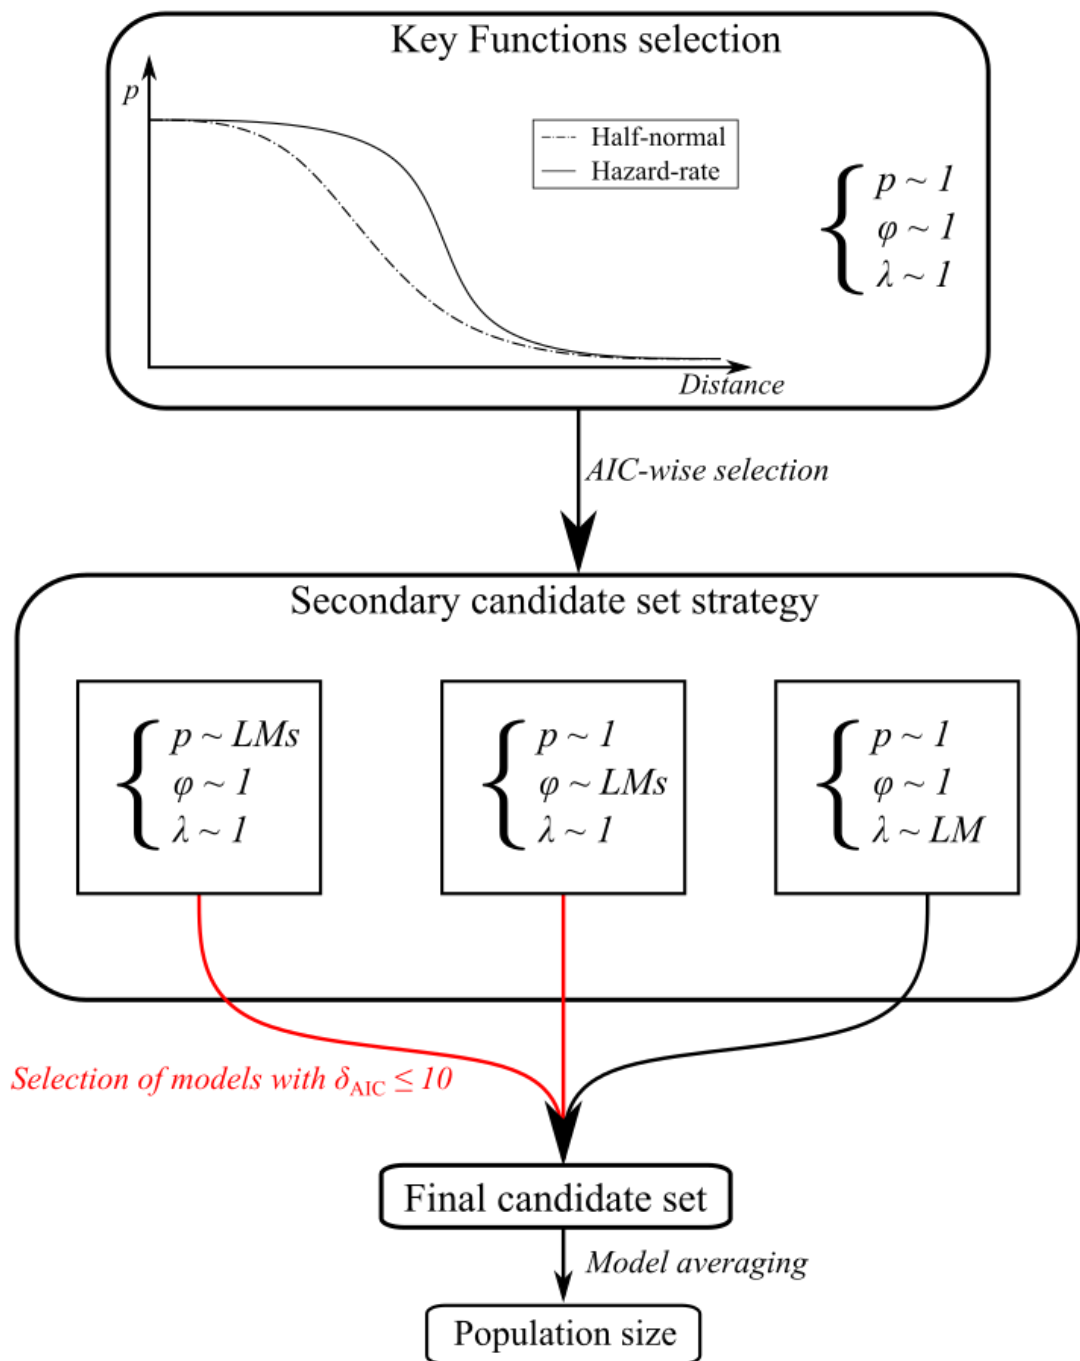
Key Functions selection

$p$

Half-normal
Hazard-rate

Distance

$\begin{cases} p \sim 1 \\ \varphi \sim 1 \\ \lambda \sim 1 \end{cases}$

AIC-wise selection

Secondary candidate set strategy

$\begin{cases} p \sim LMs \\ \varphi \sim 1 \\ \lambda \sim 1 \end{cases}$

$\begin{cases} p \sim 1 \\ \varphi \sim LMs \\ \lambda \sim 1 \end{cases}$

$\begin{cases} p \sim 1 \\ \varphi \sim 1 \\ \lambda \sim LM \end{cases}$

Selection of models with $\delta_{AIC} \leq 10$

Final candidate set

Model averaging

Population size